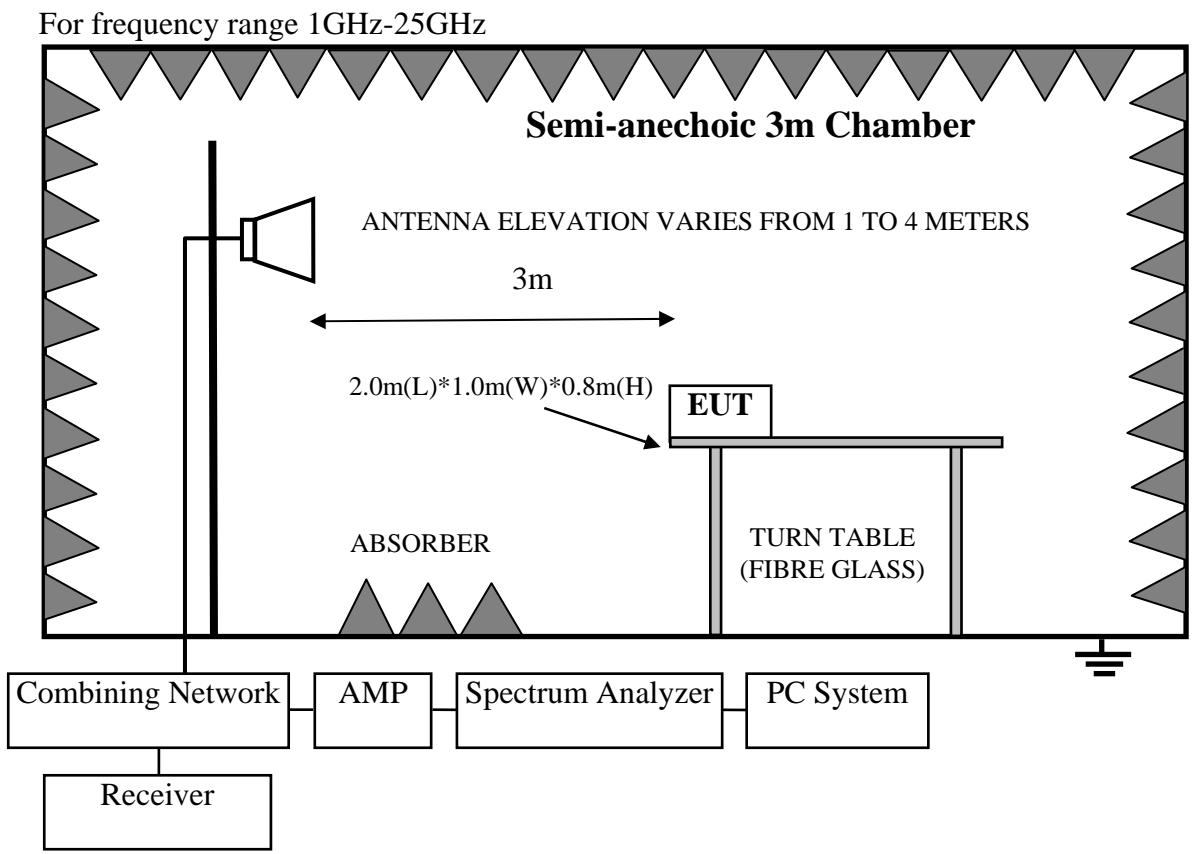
For frequency range 1GHz-25GHz

Semi-anechoic 3m Chamber

ANTENNA ELEVATION VARIES FROM 1 TO 4 METERS

3m

2.0m(L)*1.0m(W)*0.8m(H)

EUT

ABSORBER

TURN TABLE (FIBRE GLASS)

Combining Network

AMP

Spectrum Analyzer

PC System

Receiver